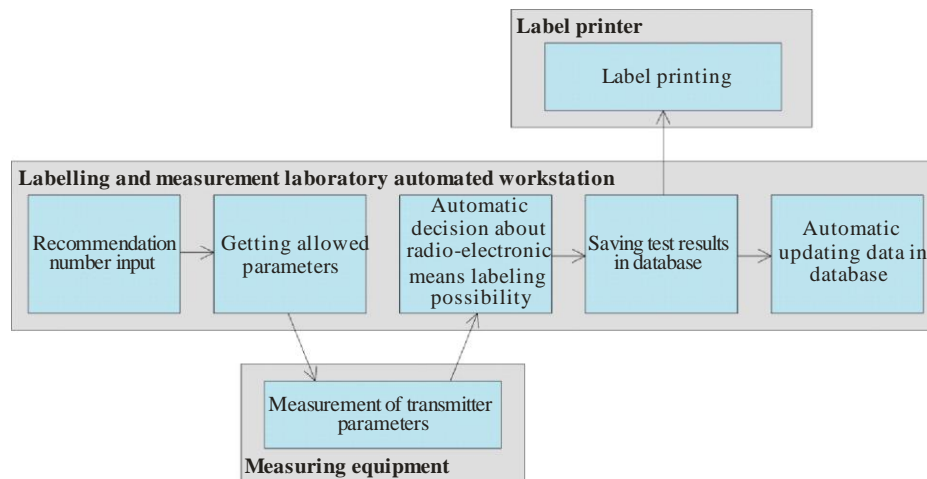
Label printer

Label printing

Labelling and measurement laboratory automated workstation

Recommendation number input

Getting allowed parameters

Automatic decision about radio-electronic means labeling possibility

Saving test results in database

Automatic updating data in database

Measurement of transmitter parameters

Measuring equipment